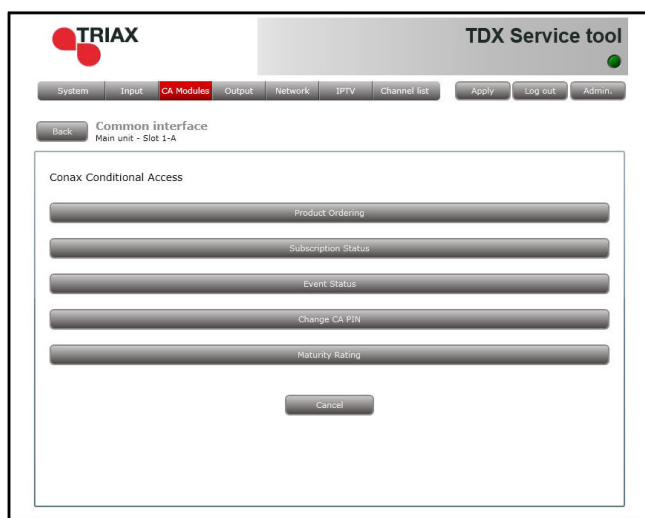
TRIAX

TDX Service tool

System Input CA Modules Output Network IPTV Channel list Apply Log out Admin.

Back Common interface
Main unit - Slot 1-A

Conax Conditional Access

Product Ordering

Subscription Status

Event Status

Change CA PIN

Maturity Rating

Cancel